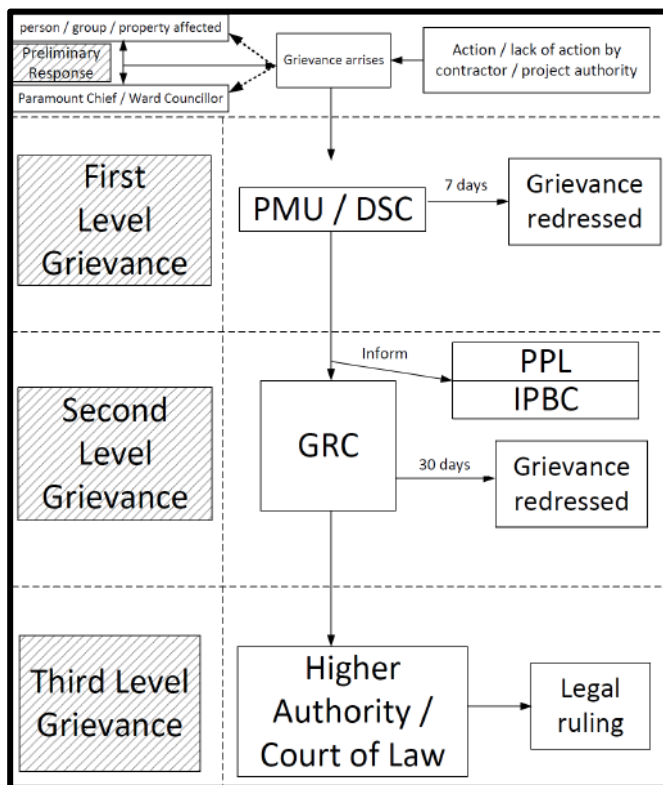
person / group / property affected

Preliminary Response

Paramount Chief / Ward Councillor

Grievance arrises

Action / lack of action by contractor / project authority

First Level Grievance

PMU / DSC

7 days

Grievance redressed

Inform

PPL

IPBC

Second Level Grievance

GRC

30 days

Grievance redressed

Third Level Grievance

Higher Authority / Court of Law

Legal ruling